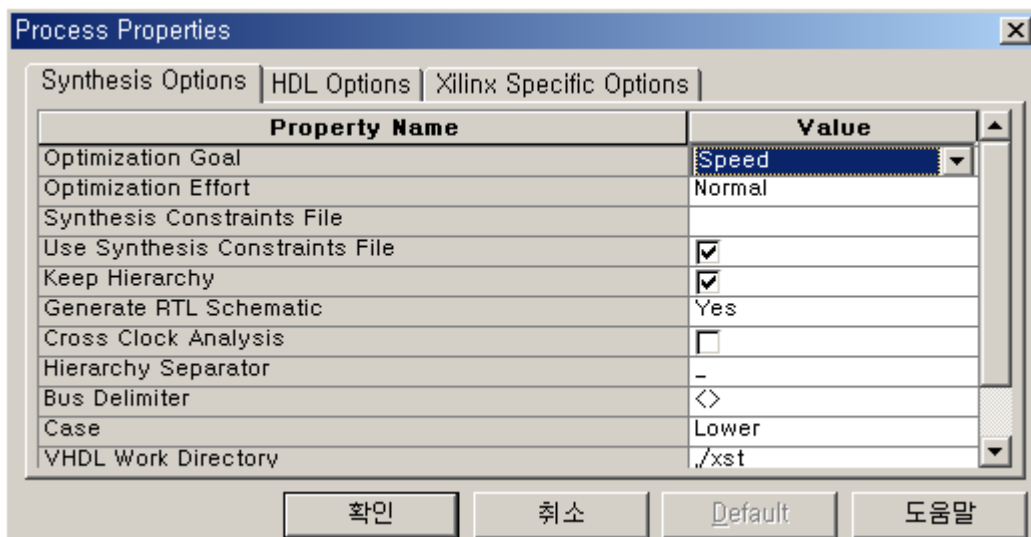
Process Properties

Synthesis Options | HDL Options | Xilinx Specific Options

| Property Name | Value |
|---|---|
| Optimization Goal | Speed |
| Optimization Effort | Normal |
| Synthesis Constraints File | |
| Use Synthesis Constraints File | ☑ |
| Keep Hierarchy | ☑ |
| Generate RTL Schematic | Yes |
| Cross Clock Analysis | ☐ |
| Hierarchy Separator | _ |
| Bus Delimiter | <> |
| Case | Lower |
| VHDL Work Directory | ./xst |

확인 취소 Default 도움말